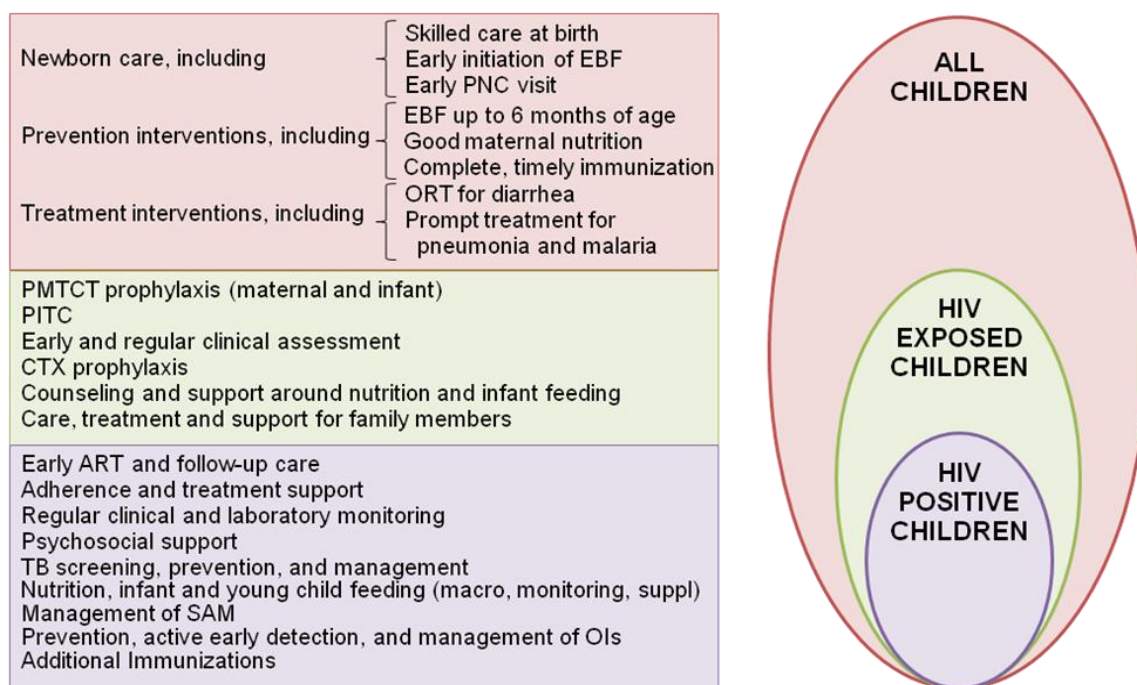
Newborn care, including
Skilled care at birth
Early initiation of EBF
Early PNC visit

Prevention interventions, including
EBF up to 6 months of age
Good maternal nutrition
Complete, timely immunization

Treatment interventions, including
ORT for diarrhea
Prompt treatment for pneumonia and malaria

PMTCT prophylaxis (maternal and infant)
PITC
Early and regular clinical assessment
CTX prophylaxis
Counseling and support around nutrition and infant feeding
Care, treatment and support for family members

Early ART and follow-up care
Adherence and treatment support
Regular clinical and laboratory monitoring
Psychosocial support
TB screening, prevention, and management
Nutrition, infant and young child feeding (macro, monitoring, suppl)
Management of SAM
Prevention, active early detection, and management of OIs
Additional Immunizations

ALL CHILDREN

HIV EXPOSED CHILDREN

HIV POSITIVE CHILDREN